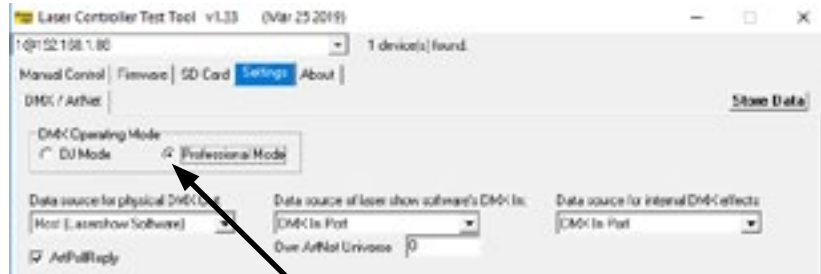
Laser Controller Test Tool v1.33 (Mar 25 2019)

1@192.168.1.80

1 device(s) found.

Manual Control | Firmware | SD Card | Settings | About |

DMX / ArtNet |

Store Data

DMX Operating Mode

DJ Mode

Professional Mode

Data source for physical DMX Out:

Host (Lasershow Software)

Data source of laser show software's DMX In:

DMX In Port

Own ArtNet Universe 0

Data source for internal DMX effects:

DMX In Port

ArtPollReply